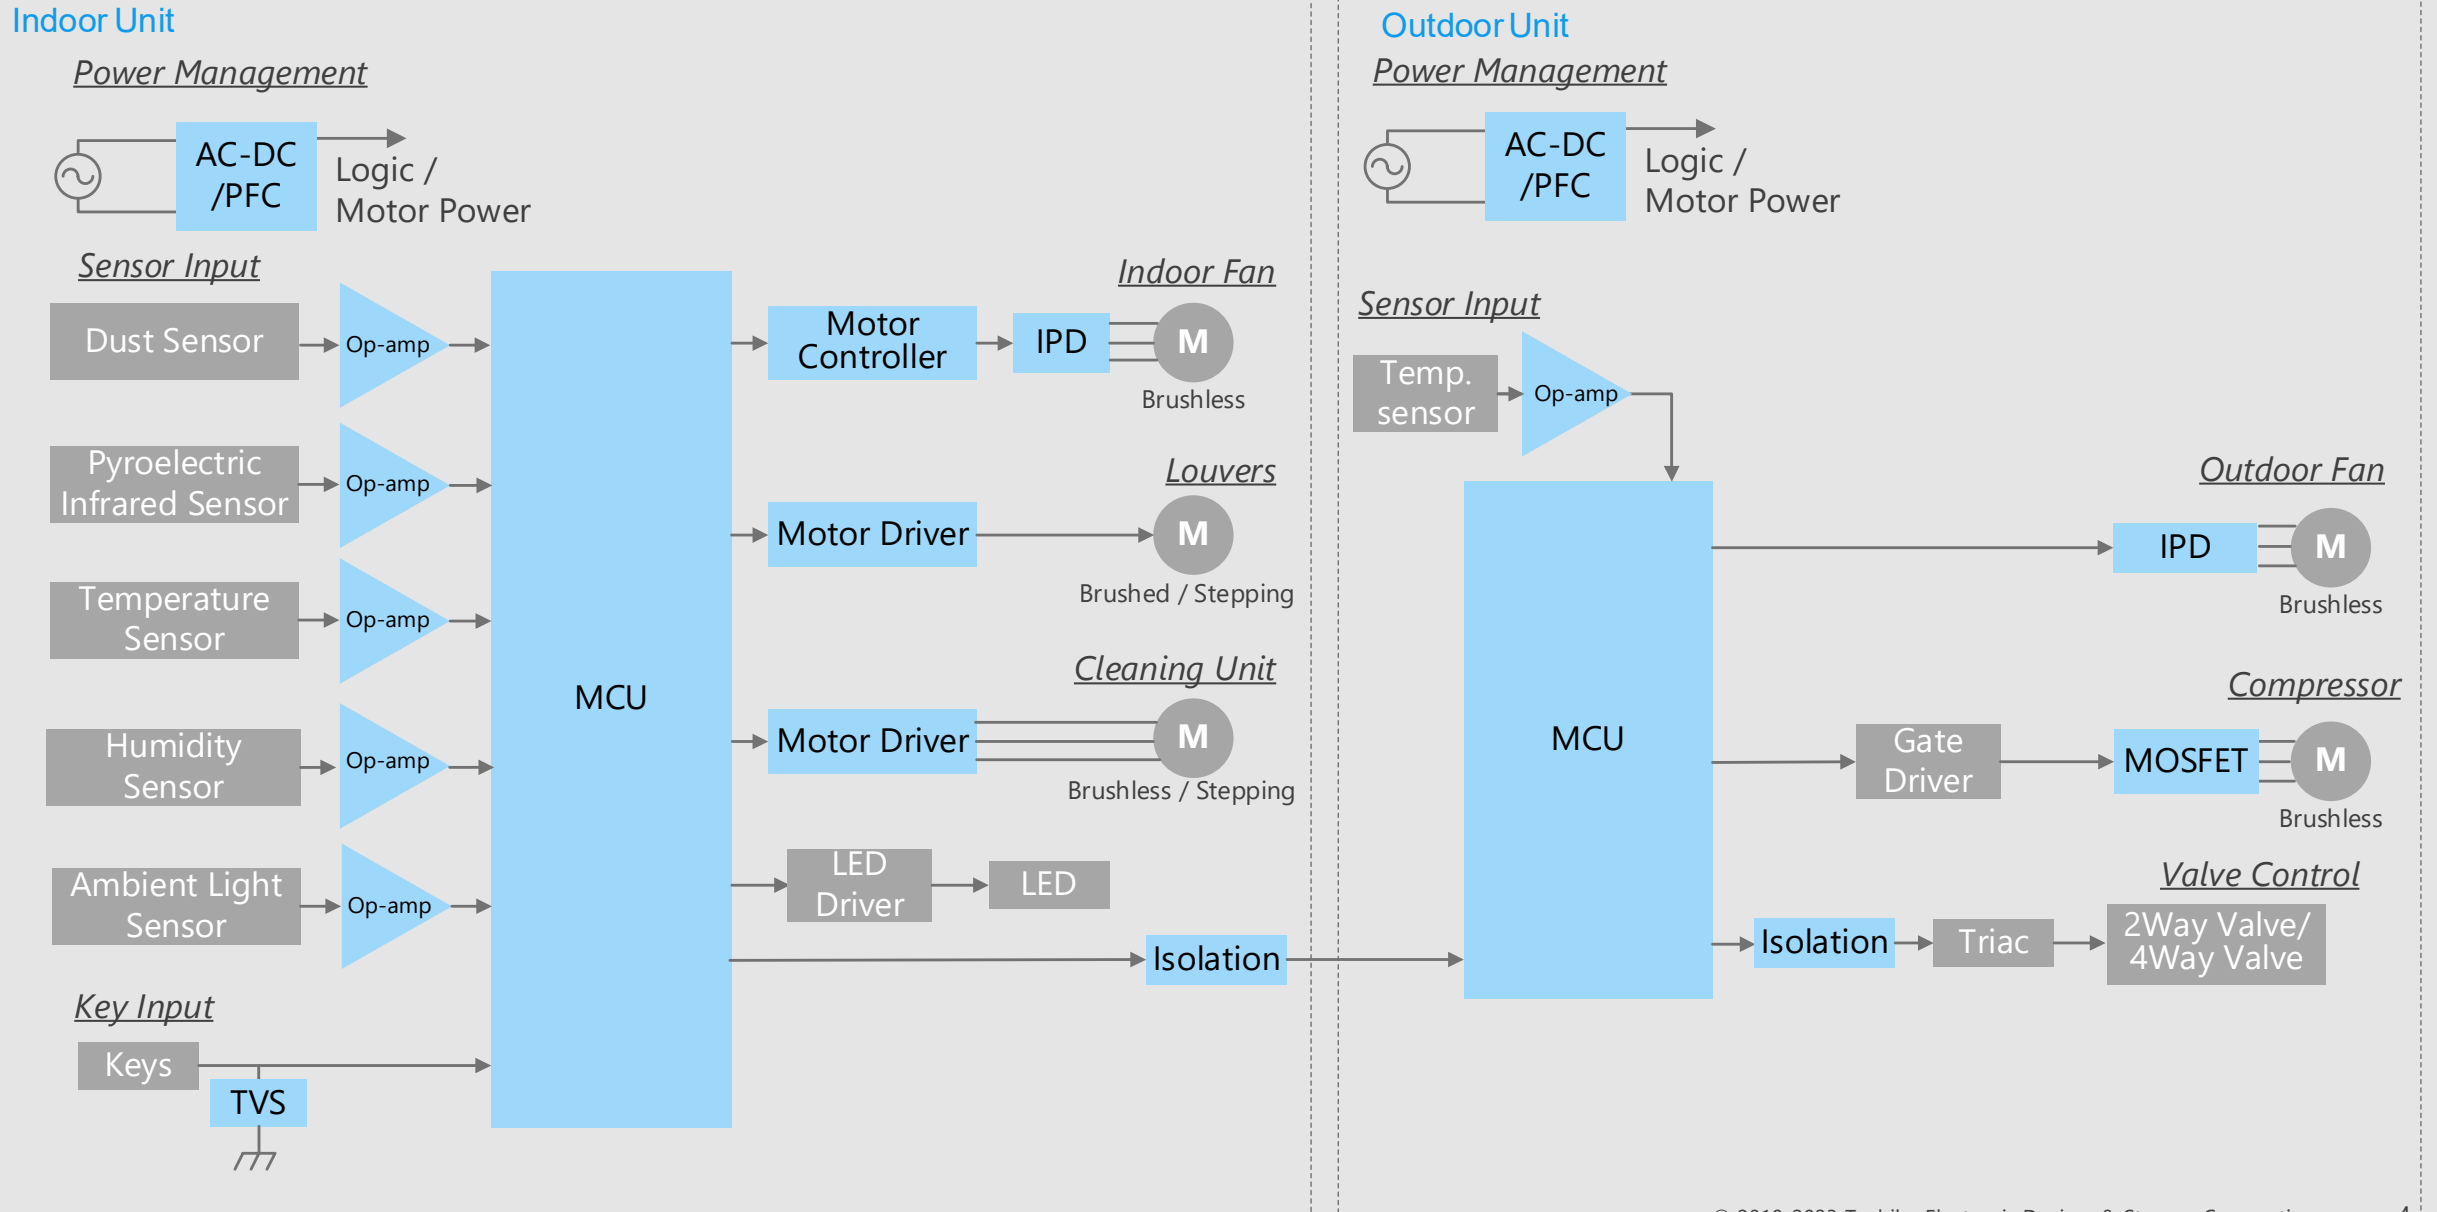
Indoor Unit

Power Management

AC-DC /PFC

Logic / Motor Power

Sensor Input

Dust Sensor

Op-amp

Pyroelectric Infrared Sensor

Op-amp

Temperature Sensor

Op-amp

Humidity Sensor

Op-amp

Ambient Light Sensor

Op-amp

Key Input

Keys

TVS

MCU

Indoor Fan

Motor Controller

IPD

M

Brushless

Louvers

Motor Driver

M

Brushed / Stepping

Cleaning Unit

Motor Driver

M

Brushless / Stepping

LED Driver

LED

Isolation

Outdoor Unit

Power Management

AC-DC /PFC

Logic / Motor Power

Sensor Input

Temp. sensor

Op-amp

MCU

Outdoor Fan

IPD

M

Brushless

Compressor

Gate Driver

MOSFET

M

Brushless

Valve Control

Isolation

Triac

2Way Valve/ 4Way Valve

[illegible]